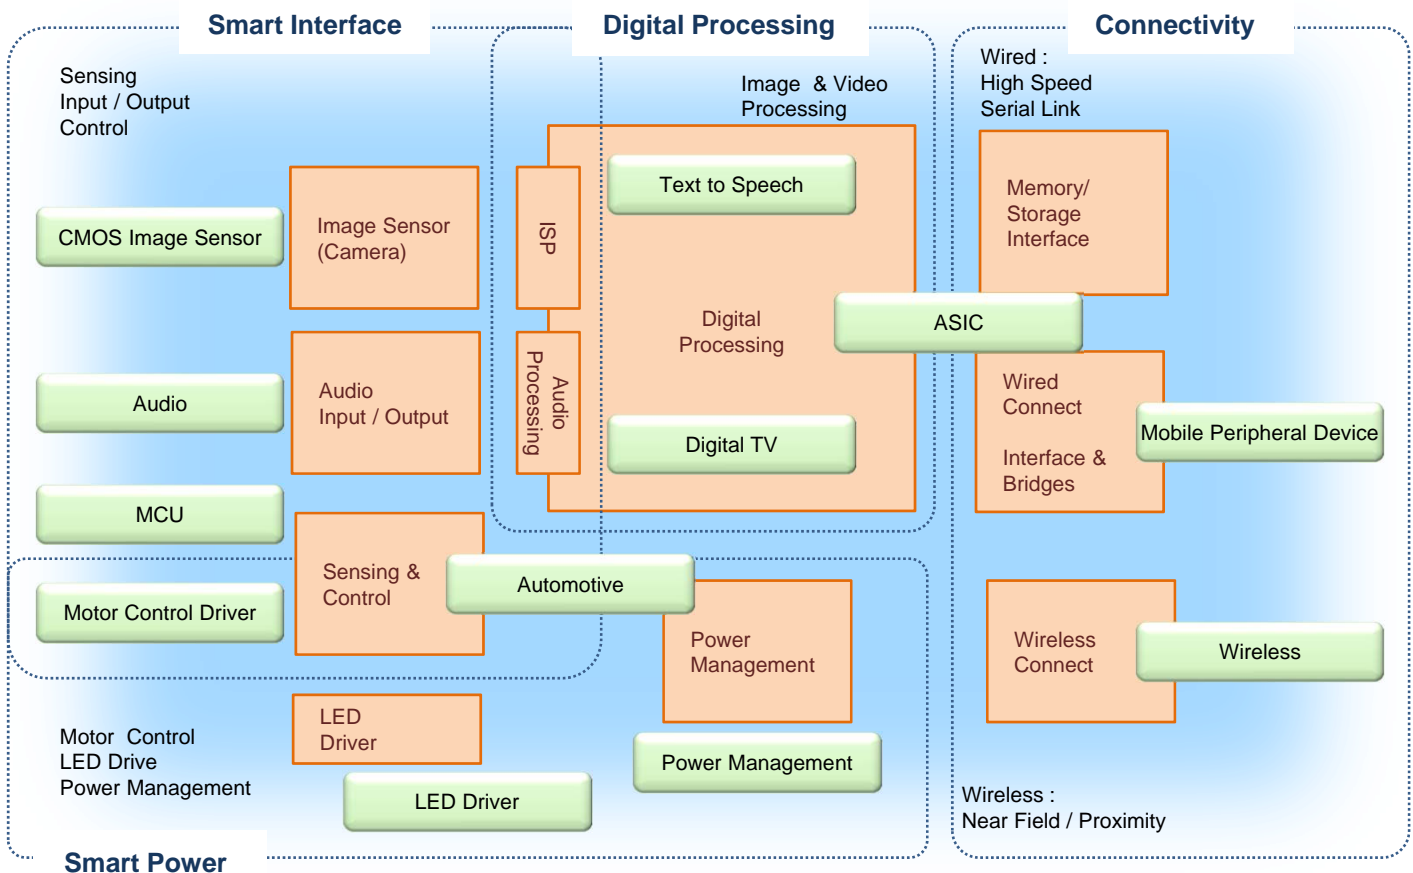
Smart Interface

Digital Processing

Connectivity

Sensing
Input / Output
Control

Image & Video
Processing

Wired :
High Speed
Serial Link

Text to Speech

Memory/
Storage
Interface

CMOS Image Sensor

Image Sensor
(Camera)

ISP

Digital
Processing

ASIC

Audio

Audio
Input / Output

Audio
Processing

Wired
Connect

Interface &
Bridges

Mobile Peripheral Device

Digital TV

MCU

Sensing &
Control

Automotive

Motor Control Driver

Power
Management

Wireless
Connect

Wireless

LED
Driver

Motor Control
LED Drive
Power Management

Power Management

LED Driver

Wireless :
Near Field / Proximity

Smart Power